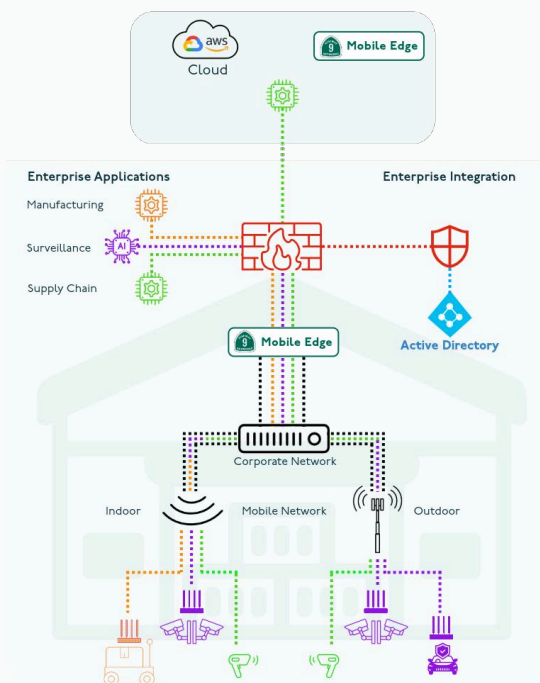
aws

Cloud

9 Mobile Edge

Enterprise Applications

Enterprise Integration

Manufacturing

Surveillance

AI

Supply Chain

9 Mobile Edge

Active Directory

Corporate Network

Indoor

Mobile Network

Outdoor